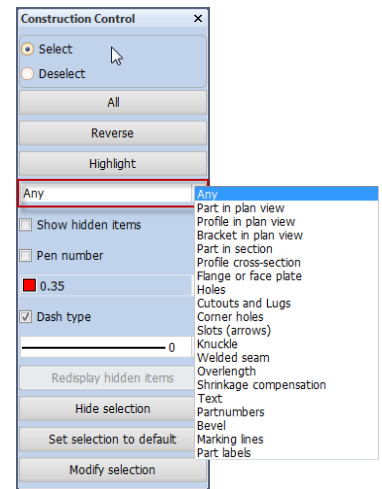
Construction Control ×

Select

Deselect

All

Reverse

Highlight

Any

Show hidden items

Pen number

0.35

Dash type

0

Redisplay hidden items

Hide selection

Set selection to default

Modify selection

Any
Part in plan view
Profile in plan view
Bracket in plan view
Part in section
Profile cross-section
Flange or face plate
Holes
Cutouts and Lugs
Corner holes
Slots (arrows)
Knuckle
Welded seam
Overlength
Shrinkage compensation
Text
Partnumbers
Bevel
Marking lines
Part labels